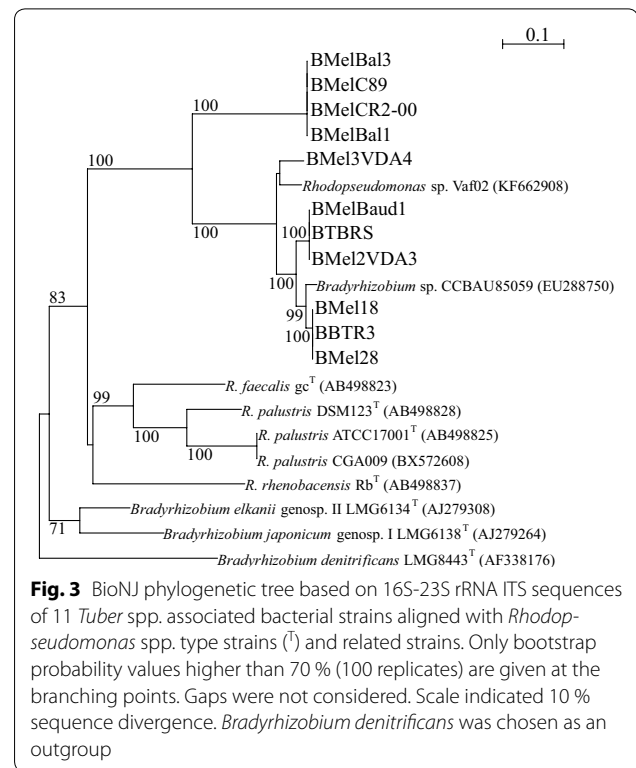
0.1

BMelBal3
BMelC89
BMelCR2-00
BMelBal1
BMel3VDA4
Rhodopseudomonas sp. Vaf02 (KF662908)
BMelBaud1
BTBRS
BMel2VDA3
Bradyrhizobium sp. CCBAU85059 (EU288750)
BMel18
BBTR3
BMel28
R. faecalis gc$^{T}$ (AB498823)
R. palustris DSM123$^{T}$ (AB498828)
R. palustris ATCC17001$^{T}$ (AB498825)
R. palustris CGA009 (BX572608)
R. rhenobacensis Rb$^{T}$ (AB498837)
Bradyrhizobium elkanii genosp. II LMG6134$^{T}$ (AJ279308)
Bradyrhizobium japonicum genosp. I LMG6138$^{T}$ (AJ279264)
Bradyrhizobium denitrificans LMG8443$^{T}$ (AF338176)

100
100
100
100
100
99
100
83
99
100
100
71

Fig. 3 BioNJ phylogenetic tree based on 16S-23S rRNA ITS sequences of 11 Tuber spp. associated bacterial strains aligned with Rhodopseudomonas spp. type strains ($^{T}$) and related strains. Only bootstrap probability values higher than 70 % (100 replicates) are given at the branching points. Gaps were not considered. Scale indicated 10 % sequence divergence. Bradyrhizobium denitrificans was chosen as an outgroup